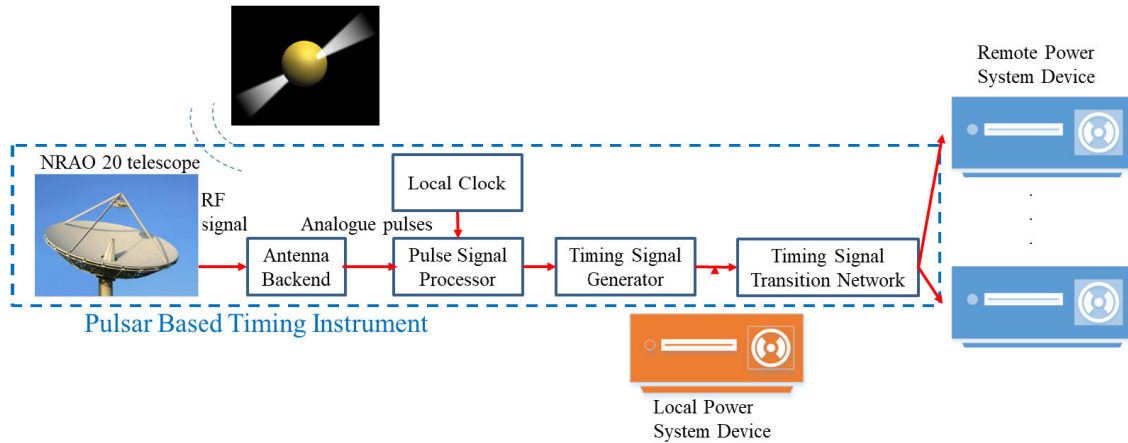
Remote Power System Device

NRAO 20 telescope

RF signal

Analogue pulses

Local Clock

Antenna Backend

Pulse Signal Processor

Timing Signal Generator

Timing Signal Transition Network

Pulsar Based Timing Instrument

Local Power System Device